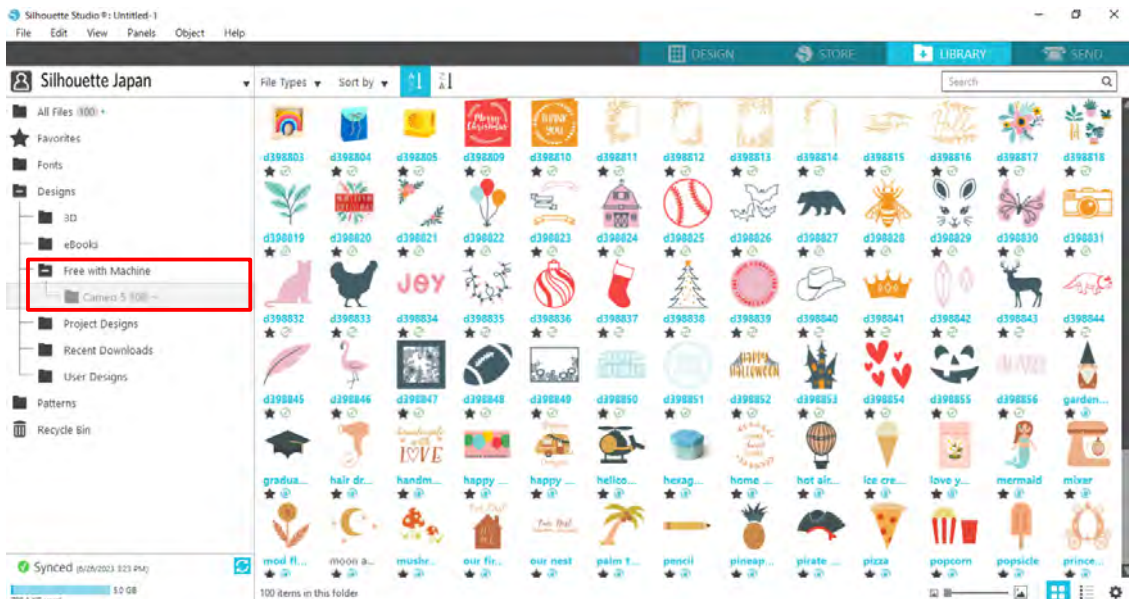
Silhouette Studio®: Untitled-1
File Edit View Panels Object Help

DESIGN STORE LIBRARY SEND

Silhouette Japan
File Types ▾ Sort by ▾
Search

All Files 100
Favorites
Fonts
Designs
3D
eBooks
Free with Machine
Cameo 5 100
Project Designs
Recent Downloads
User Designs
Patterns
Recycle Bin

d398803 d398804 d398805 d398809 d398810 d398811 d398812 d398813 d398814 d398815 d398816 d398817 d398818
d398819 d398820 d398821 d398822 d398823 d398824 d398825 d398826 d398827 d398828 d398829 d398830 d398831
d398832 d398833 d398834 d398835 d398836 d398837 d398838 d398839 d398840 d398841 d398842 d398843 d398844
d398845 d398846 d398847 d398848 d398849 d398850 d398851 d398852 d398853 d398854 d398855 d398856 garden...
gradua... hair dr... handm... happy ... happy ... helico... hexag... home ... hot air... ice cre... love y... mermaid mixer
mod fl... moon a... mushr... our fir... our nest palm t... pencil pineap... pirate ... pizza popcorn popsicle prince...

JOY
Merry Christmas
HAPPY HALLOWEEN
LOVE

Synced (6/26/2023 3:23 PM)
5.0 GB
100 items in this folder